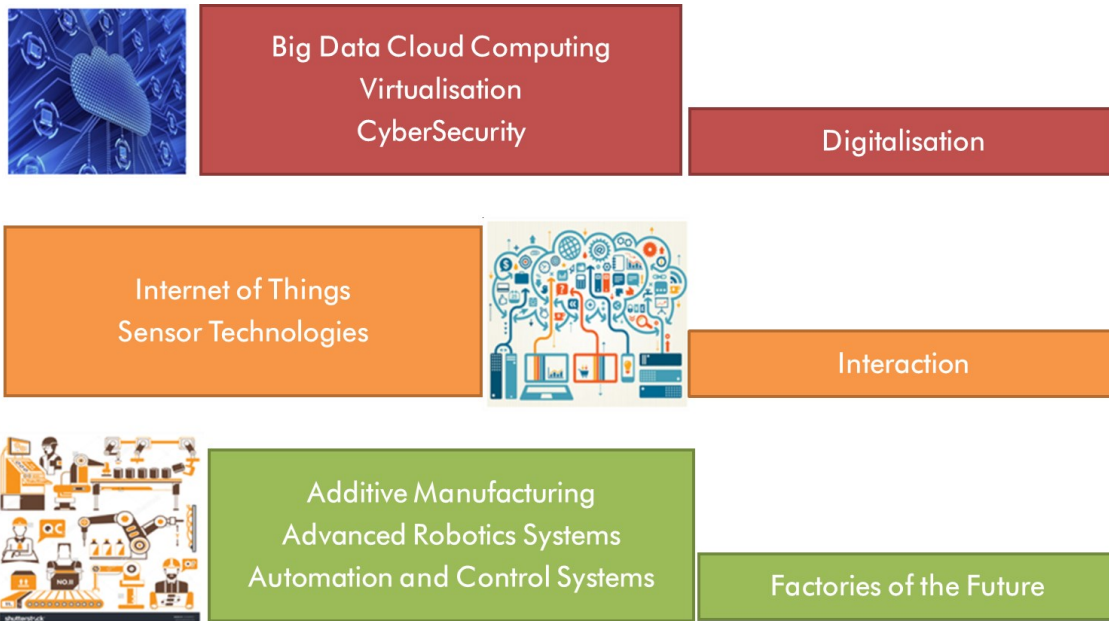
Big Data Cloud Computing
Virtualisation
CyberSecurity

Digitalisation

Internet of Things
Sensor Technologies

Interaction

QC
NO.II
shutterstock

Additive Manufacturing
Advanced Robotics Systems
Automation and Control Systems

Factories of the Future